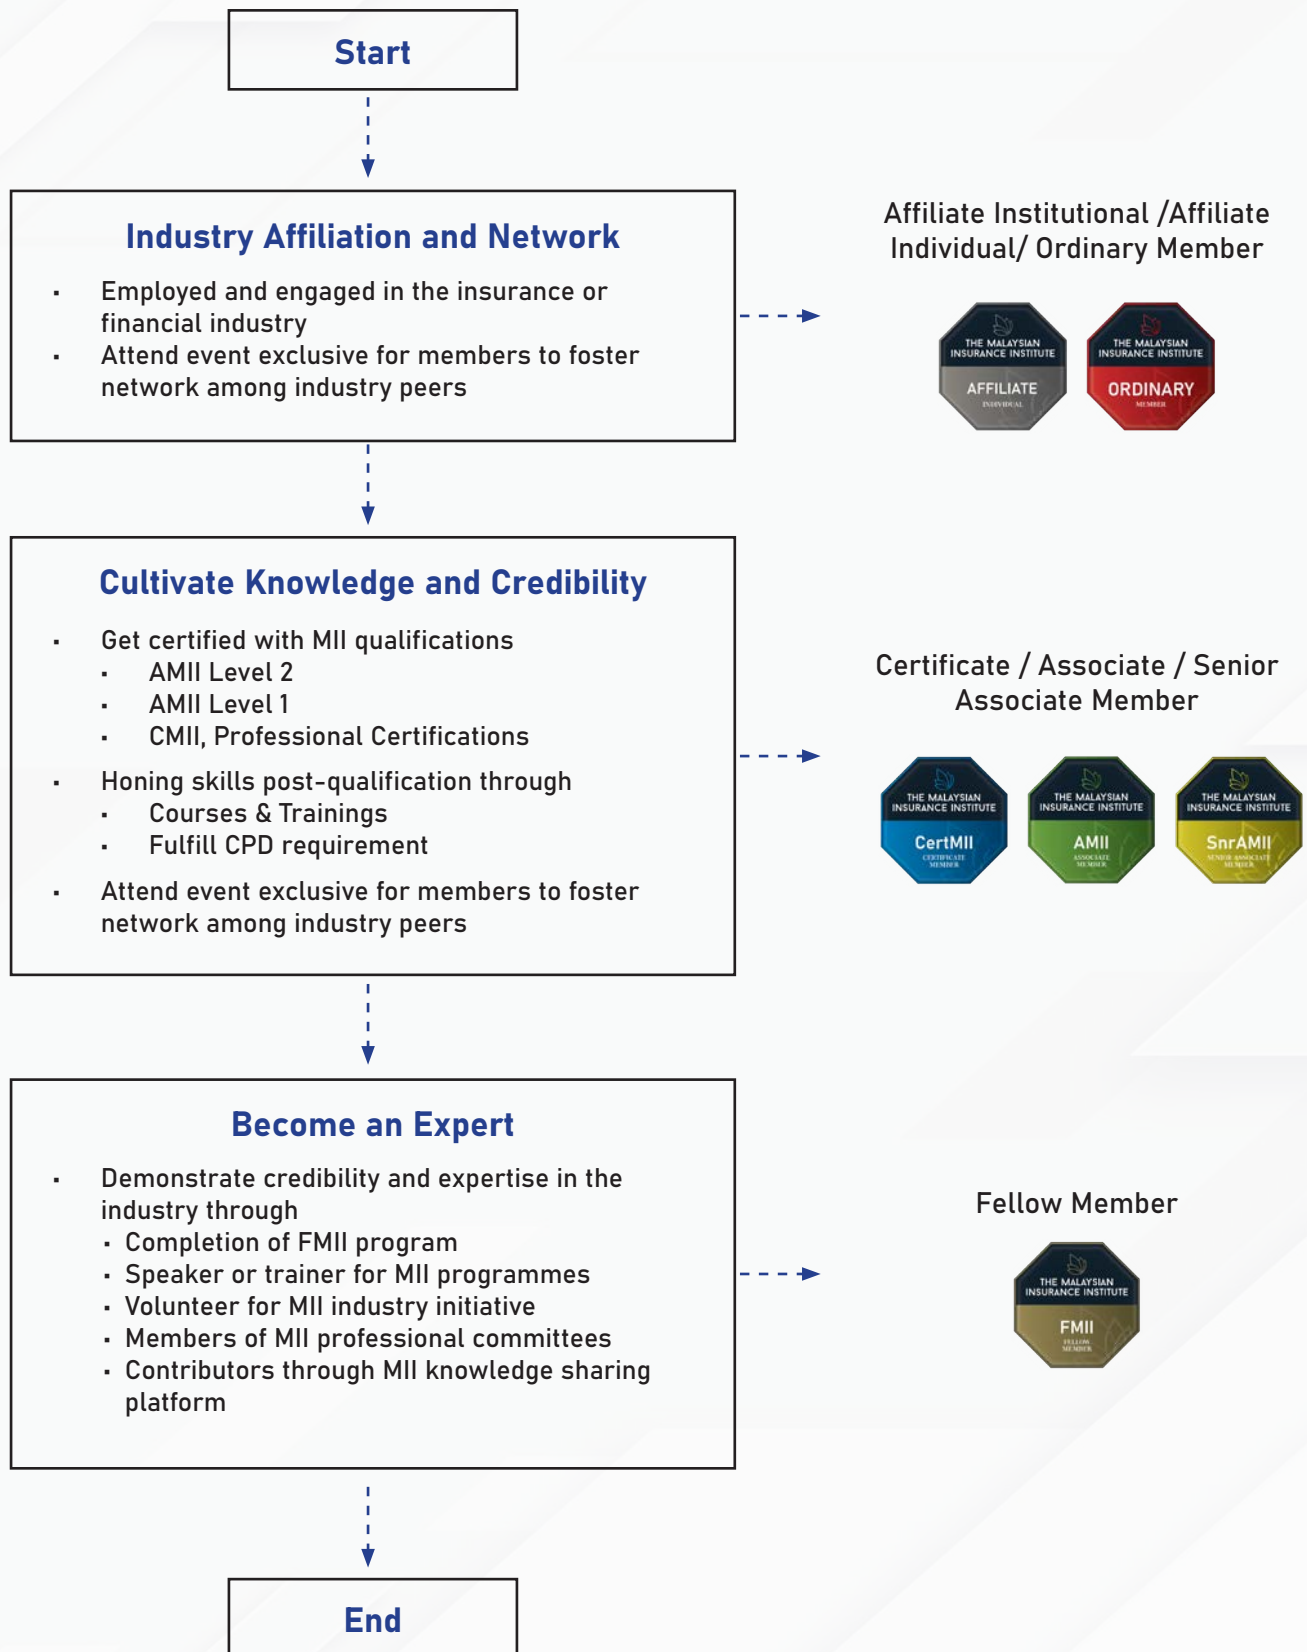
Start

Industry Affiliation and Network

- Employed and engaged in the insurance or financial industry
- Attend event exclusive for members to foster network among industry peers

Affiliate Institutional /Affiliate Individual/ Ordinary Member

THE MALAYSIAN INSURANCE INSTITUTE AFFILIATE INDIVIDUAL

THE MALAYSIAN INSURANCE INSTITUTE ORDINARY MEMBER

Cultivate Knowledge and Credibility

- Get certified with MII qualifications
  - AMII Level 2
  - AMII Level 1
  - CMII, Professional Certifications
- Honing skills post-qualification through
  - Courses & Trainings
  - Fulfill CPD requirement
- Attend event exclusive for members to foster network among industry peers

Certificate / Associate / Senior Associate Member

THE MALAYSIAN INSURANCE INSTITUTE CertMII CERTIFICATE MEMBER

THE MALAYSIAN INSURANCE INSTITUTE AMII ASSOCIATE MEMBER

THE MALAYSIAN INSURANCE INSTITUTE SnrAMII SENIOR ASSOCIATE MEMBER

Become an Expert

- Demonstrate credibility and expertise in the industry through
  - Completion of FMII program
  - Speaker or trainer for MII programmes
  - Volunteer for MII industry initiative
  - Members of MII professional committees
  - Contributors through MII knowledge sharing platform

Fellow Member

THE MALAYSIAN INSURANCE INSTITUTE FMII FELLOW MEMBER

End